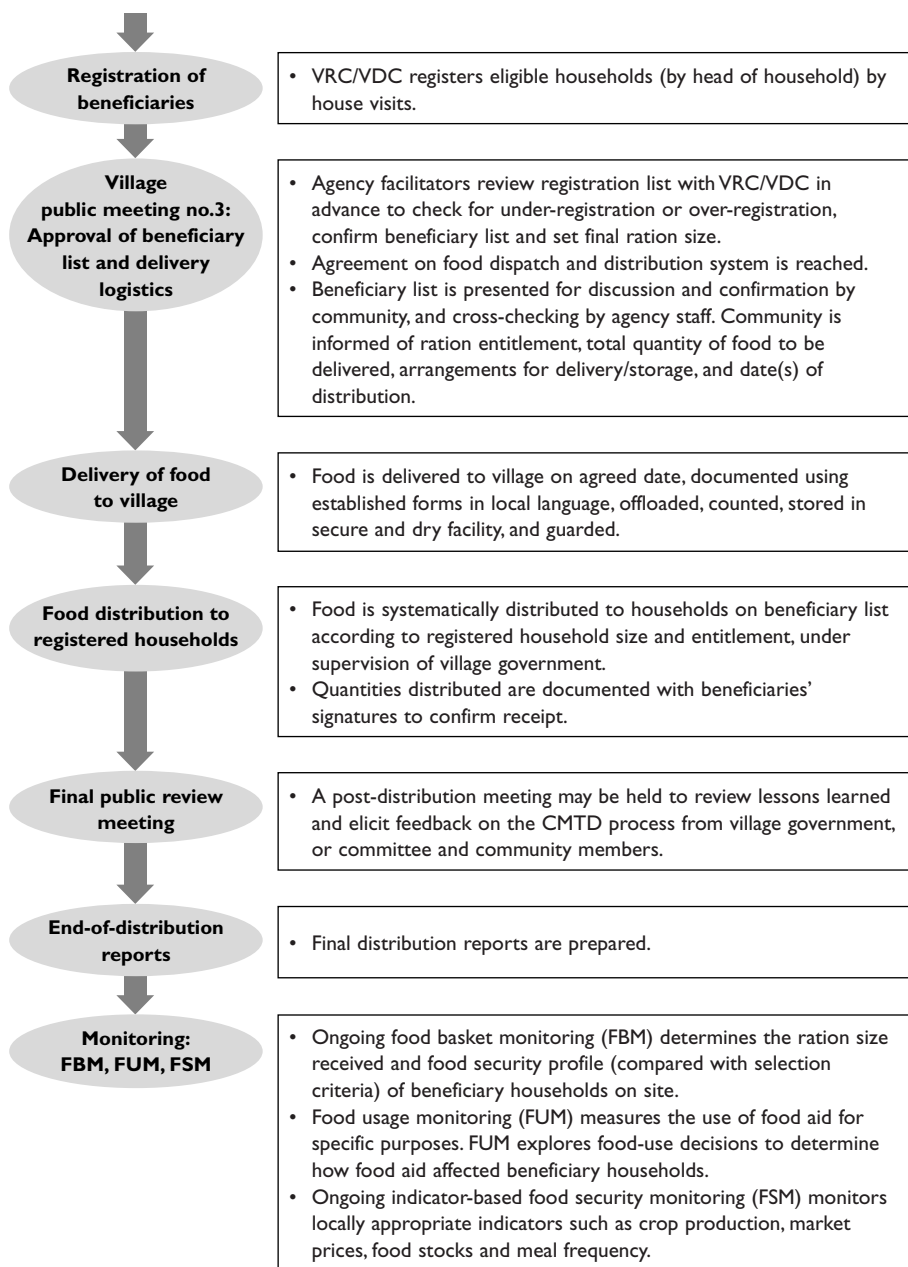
Registration of beneficiaries

• VRC/VDC registers eligible households (by head of household) by house visits.

Village public meeting no.3: Approval of beneficiary list and delivery logistics

• Agency facilitators review registration list with VRC/VDC in advance to check for under-registration or over-registration, confirm beneficiary list and set final ration size.
• Agreement on food dispatch and distribution system is reached.
• Beneficiary list is presented for discussion and confirmation by community, and cross-checking by agency staff. Community is informed of ration entitlement, total quantity of food to be delivered, arrangements for delivery/storage, and date(s) of distribution.

Delivery of food to village

• Food is delivered to village on agreed date, documented using established forms in local language, offloaded, counted, stored in secure and dry facility, and guarded.

Food distribution to registered households

• Food is systematically distributed to households on beneficiary list according to registered household size and entitlement, under supervision of village government.
• Quantities distributed are documented with beneficiaries' signatures to confirm receipt.

Final public review meeting

• A post-distribution meeting may be held to review lessons learned and elicit feedback on the CMTD process from village government, or committee and community members.

End-of-distribution reports

• Final distribution reports are prepared.

Monitoring: FBM, FUM, FSM

• Ongoing food basket monitoring (FBM) determines the ration size received and food security profile (compared with selection criteria) of beneficiary households on site.
• Food usage monitoring (FUM) measures the use of food aid for specific purposes. FUM explores food-use decisions to determine how food aid affected beneficiary households.
• Ongoing indicator-based food security monitoring (FSM) monitors locally appropriate indicators such as crop production, market prices, food stocks and meal frequency.